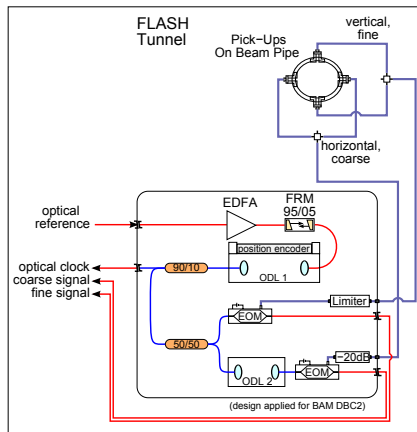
FLASH
Tunnel

Pick-Ups
On Beam Pipe

vertical,
fine

horizontal,
coarse

optical
reference

EDFA

FRM
95/05

position encoder

ODL 1

90/10

optical clock
coarse signal
fine signal

Limiter

EOM

50/50

-20dB

ODL 2

EOM

(design applied for BAM DBC2)